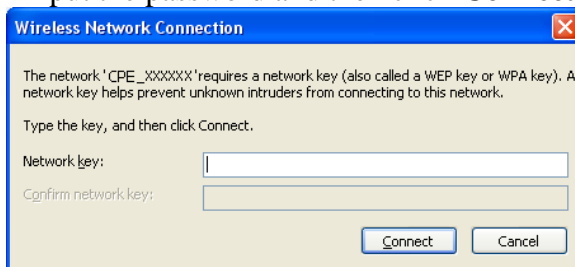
Wireless Network Connection

The network 'CPE_XXXXXX' requires a network key (also called a WEP key or WPA key). A network key helps prevent unknown intruders from connecting to this network.

Type the key, and then click Connect.

Network key:

Confirm network key:

Connect Cancel